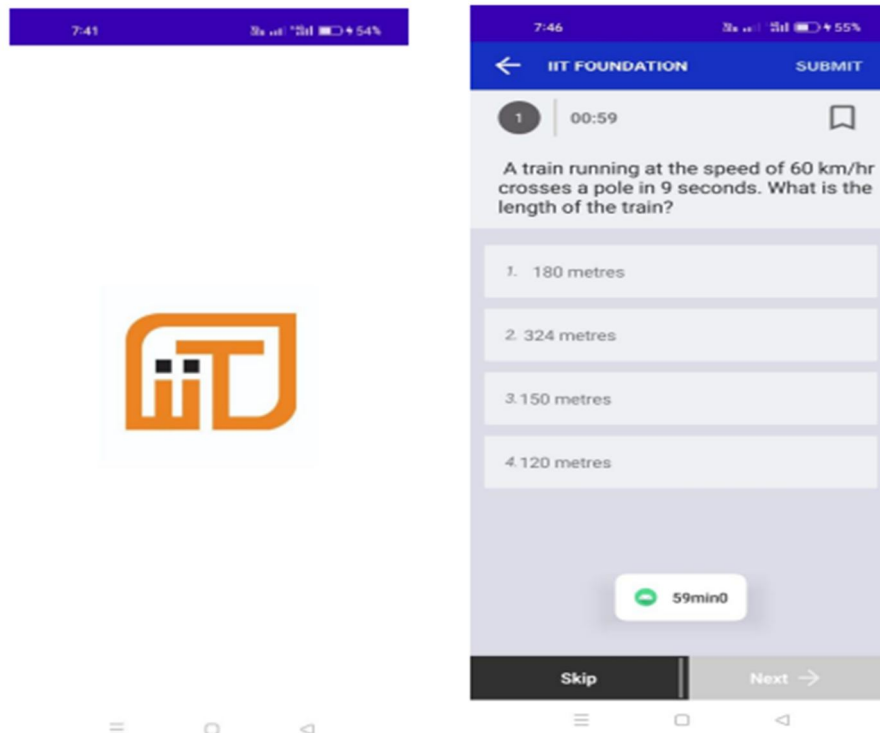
7:41 54%

IIT

7:46 55%

IIT FOUNDATION SUBMIT

1 00:59

A train running at the speed of 60 km/hr crosses a pole in 9 seconds. What is the length of the train?

1. 180 metres

2. 324 metres

3. 150 metres

4. 120 metres

59min0

Skip

Next